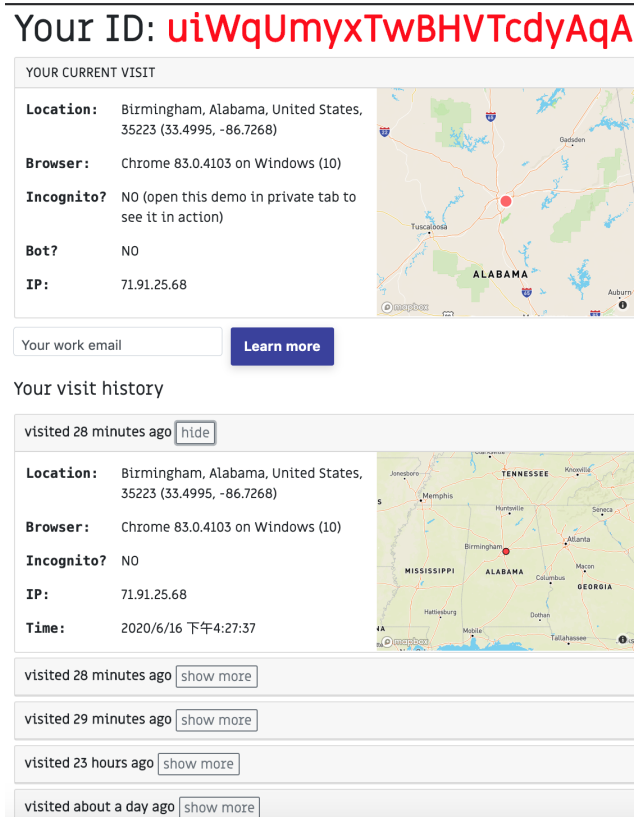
Your ID: uiWqUmyxTwBHVTcdyAqA

YOUR CURRENT VISIT

Location: Birmingham, Alabama, United States, 35223 (33.4995, -86.7268)

Browser: Chrome 83.0.4103 on Windows (10)

Incognito? NO (open this demo in private tab to see it in action)

Bot? NO

IP: 71.91.25.68

Gadsden
Tuscaloosa
ALABAMA
Auburn
© mapbox

Your work email

Learn more

Your visit history

visited 28 minutes ago hide

Location: Birmingham, Alabama, United States, 35223 (33.4995, -86.7268)

Browser: Chrome 83.0.4103 on Windows (10)

Incognito? NO

IP: 71.91.25.68

Time: 2020/6/16 下午4:27:37

Jonesboro
TENNESSEE
Knoxville
Memphis
Huntsville
Seneca
Atlanta
Birmingham
MISSISSIPPI
ALABAMA
Macon
Columbus
GEORGIA
Hattiesburg
Dothan
Mobile
Tallahassee
© mapbox

visited 28 minutes ago show more

visited 29 minutes ago show more

visited 23 hours ago show more

visited about a day ago show more